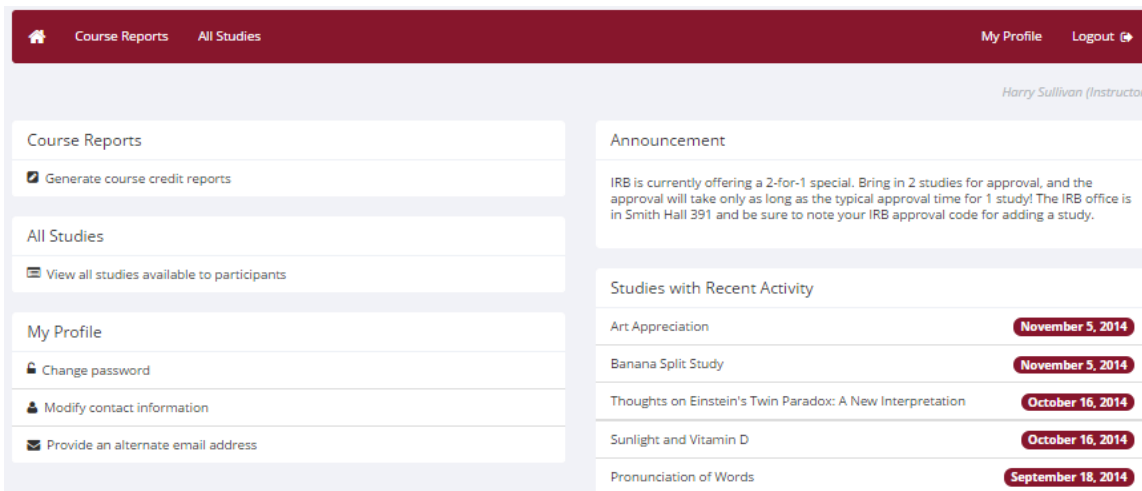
Course Reports All Studies My Profile Logout

Harry Sullivan (Instructor

Course Reports

Generate course credit reports

All Studies

View all studies available to participants

My Profile

Change password

Modify contact information

Provide an alternate email address

Announcement

IRB is currently offering a 2-for-1 special. Bring in 2 studies for approval, and the approval will take only as long as the typical approval time for 1 study! The IRB office is in Smith Hall 391 and be sure to note your IRB approval code for adding a study.

Studies with Recent Activity

| | |
|---|---|
| Art Appreciation | November 5, 2014 |
| Banana Split Study | November 5, 2014 |
| Thoughts on Einstein's Twin Paradox: A New Interpretation | October 16, 2014 |
| Sunlight and Vitamin D | October 16, 2014 |
| Pronunciation of Words | September 18, 2014 |